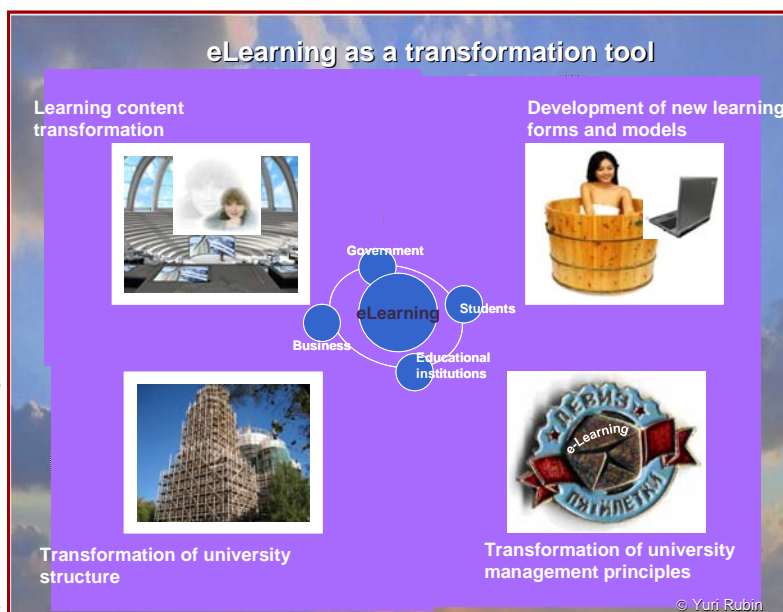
eLearning as a transformation tool

Learning content transformation

Development of new learning forms and models

Government

eLearning

Students

Business

Educational institutions

ДЕВИЗ

e-Learning

ПЯТИЛЕТКИ

Transformation of university structure

Transformation of university management principles

© Yuri Rubin